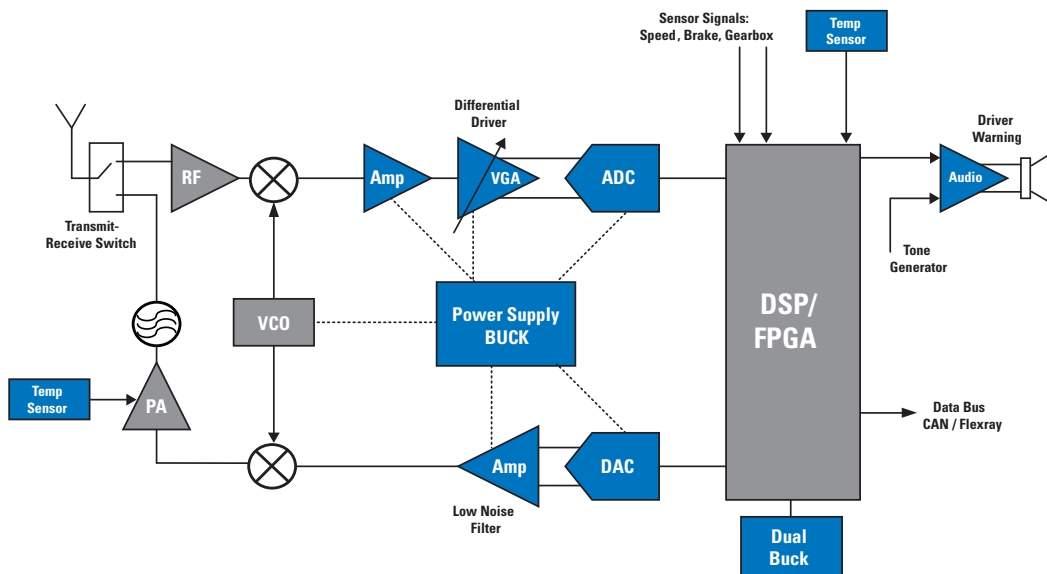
Sensor Signals:
Speed, Brake, Gearbox

Temp Sensor

Differential Driver

Driver Warning

RF

Amp

VGA

ADC

Audio

Transmit-Receive Switch

Tone Generator

VCO

Power Supply BUCK

DSP/ FPGA

Temp Sensor

PA

Data Bus CAN / Flexray

Amp

DAC

Low Noise Filter

Dual Buck